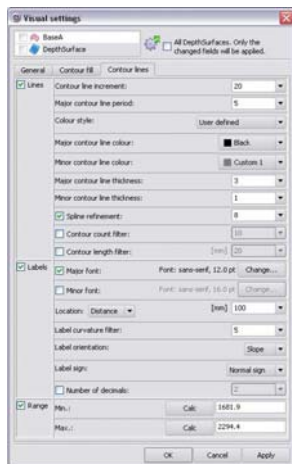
Visual settings

BaseA
DepthSurface

All DepthSurfaces. Only the changed fields will be applied.

General | Contour fill | Contour lines

Lines
Contour line increment: 20
Major contour line period: 5
Colour style: User defined
Major contour line colour: Black
Minor contour line colour: Custom 1
Major contour line thickness: 3
Minor contour line thickness: 1
Spline refinement: 8
Contour count filter: 10
Contour length filter: [mm] 20

Labels
Major font: Font: sans-serif, 12.0 pt Change...
Minor font: Font: sans-serif, 10.0 pt Change...
Location: Distance [mm] 100
Label curvature filter: 5
Label orientation: Slope
Label sign: Normal sign
Number of decimals: 2

Range
Min.: Calc 1681.9
Max.: Calc 2294.4

OK Cancel Apply